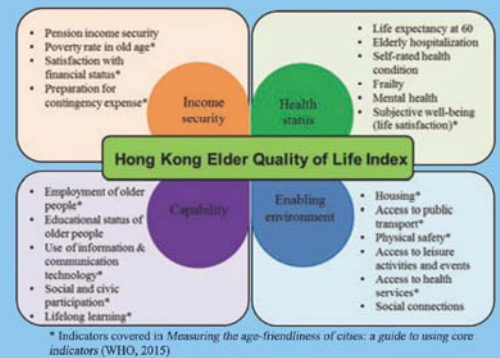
- Pension income security
- Poverty rate in old age*
- Satisfaction with financial status*
- Preparation for contingency expense*

Income security

- Life expectancy at 60
- Elderly hospitalization
- Self-rated health condition
- Frailty
- Mental health
- Subjective well-being (life satisfaction)*

Health status

Hong Kong Elder Quality of Life Index

- Employment of older people*
- Educational status of older people
- Use of information & communication technology*
- Social and civic participation*
- Lifelong learning*

Capability

Enabling environment

- Housing*
- Access to public transport*
- Physical safety*
- Access to leisure activities and events
- Access to health services*
- Social connections

* Indicators covered in Measuring the age-friendliness of cities: a guide to using core indicators (WHO, 2015)